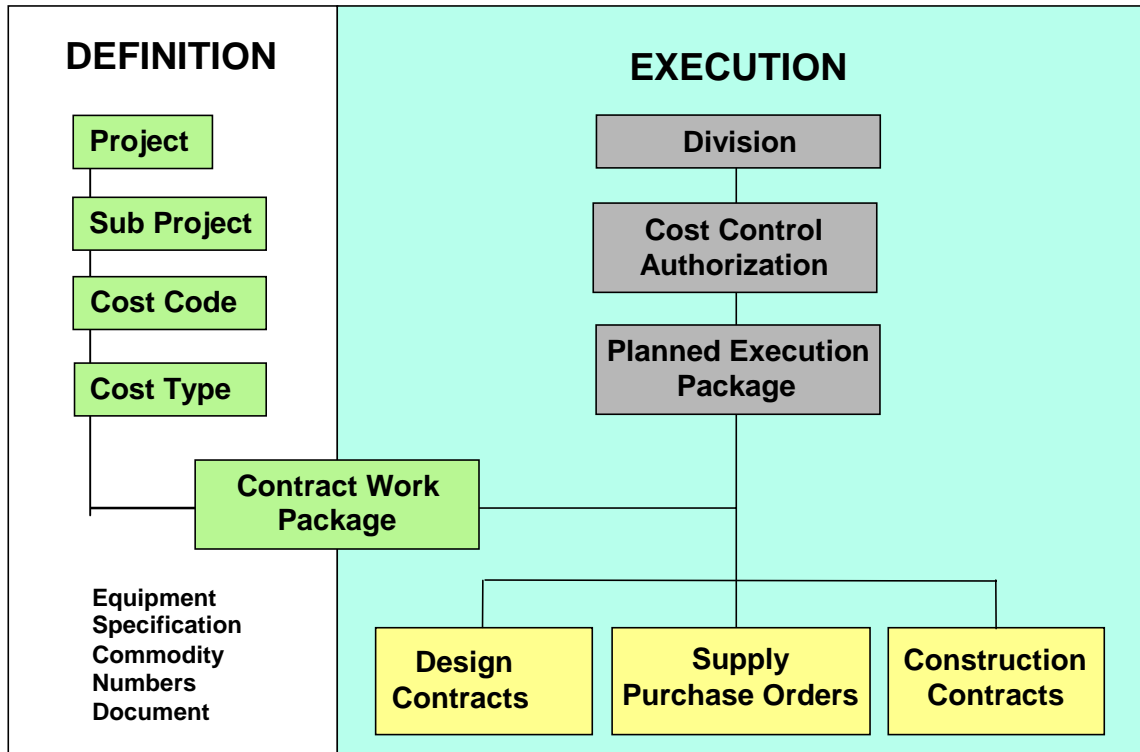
DEFINITION

Project

Sub Project

Cost Code

Cost Type

Contract Work Package

Equipment
Specification
Commodity
Numbers
Document

EXECUTION

Division

Cost Control Authorization

Planned Execution Package

Design Contracts

Supply Purchase Orders

Construction Contracts